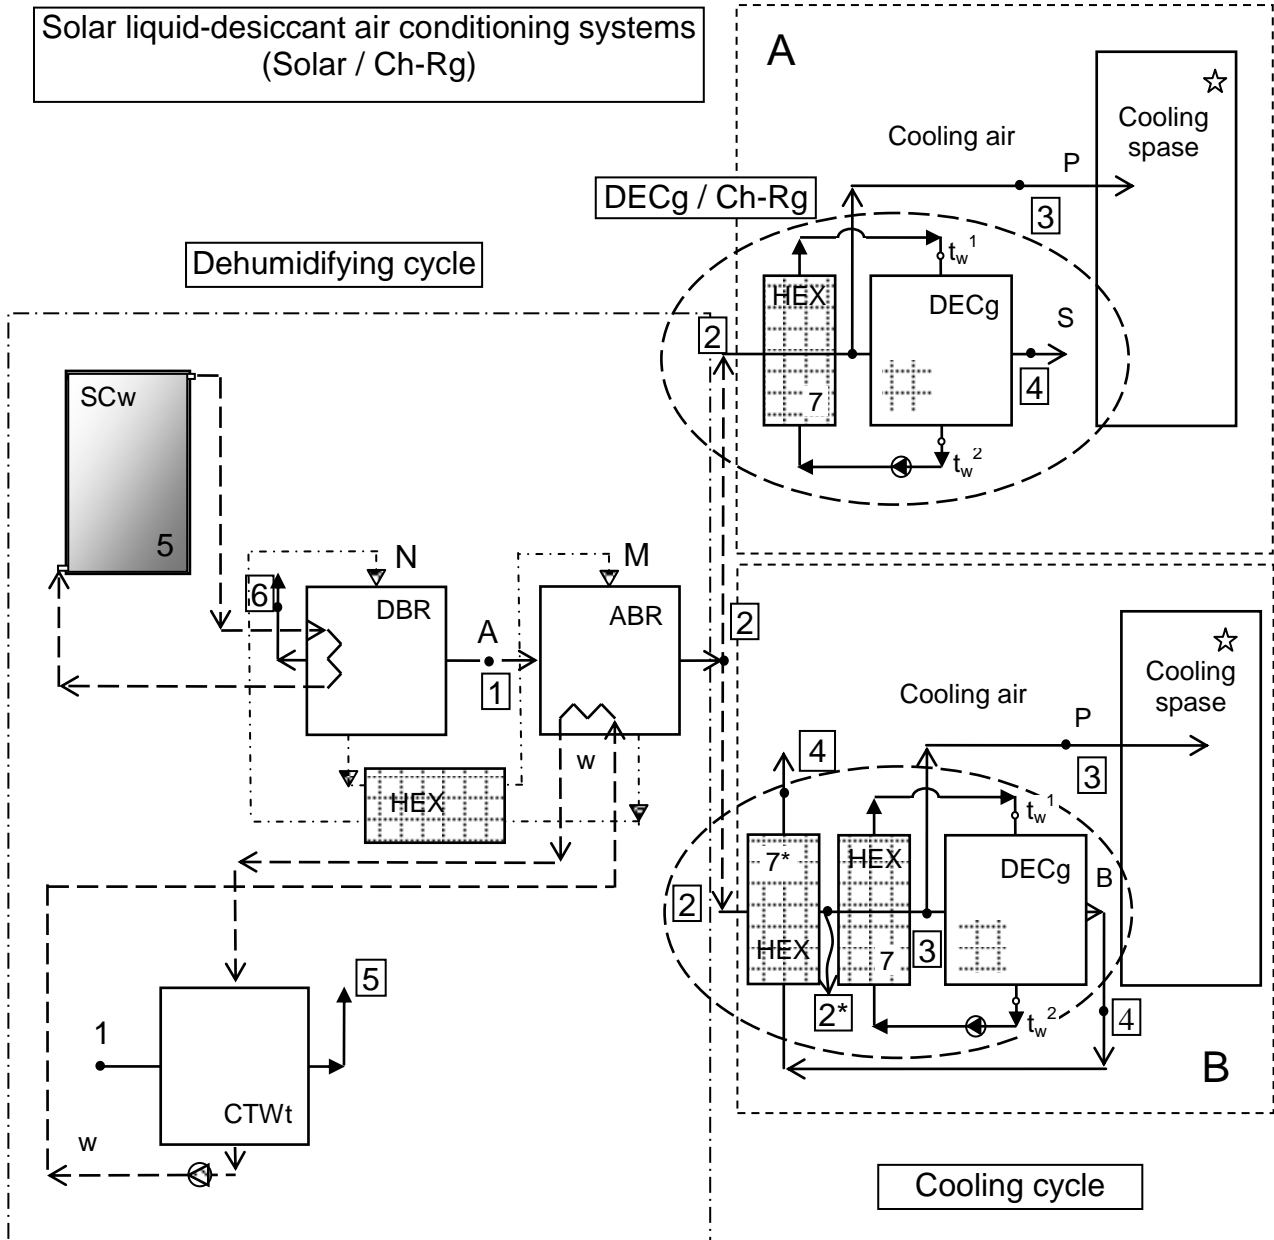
Solar liquid-desiccant air conditioning systems
(Solar / Ch-Rg)

A

Cooling air

P

Cooling spase

DECg / Ch-Rg

3

$t_w^1$

HEX

DECg

S

2

7

4

$t_w^2$

Dehumidifying cycle

SCw

5

N

M

6

DBR

A

ABR

2

1

HEX

w

Cooling spase

Cooling air

P

4

3

$t_w^1$

7*

HEX

DECg

B

2

HEX

7

3

2*

$t_w^2$

4

B

5

1

CTWt

w

Cooling cycle